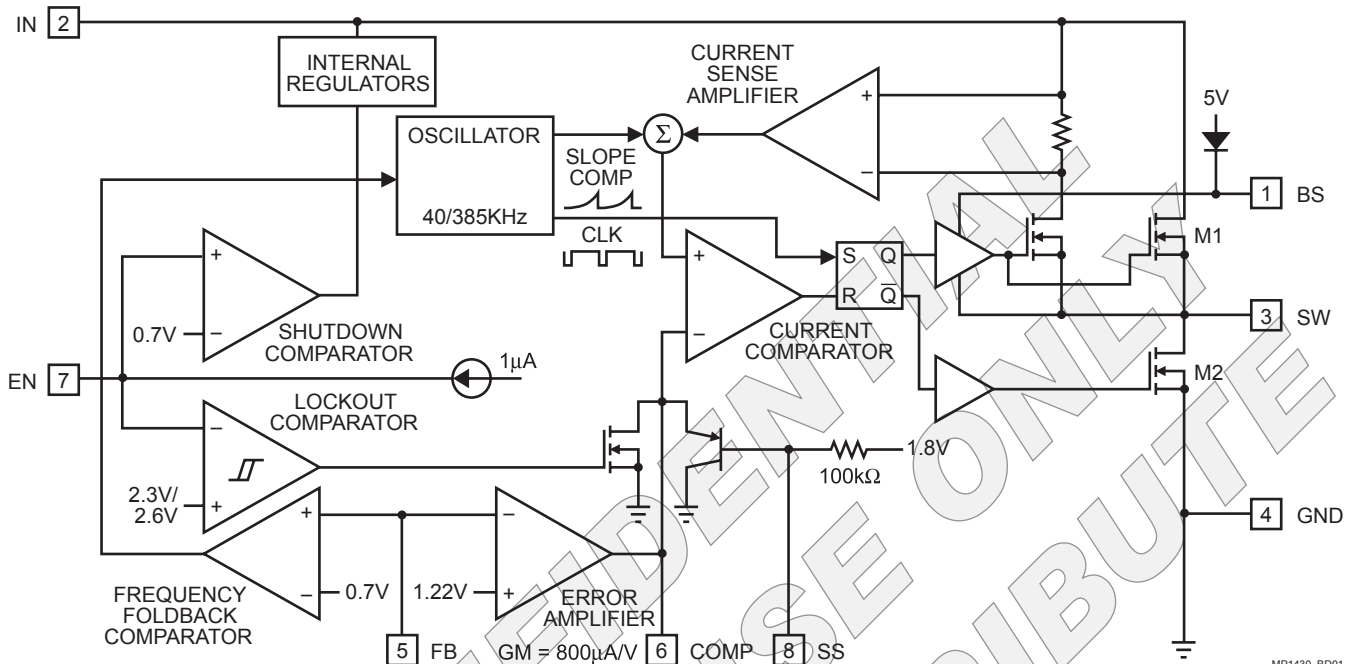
IN 2

INTERNAL REGULATORS

CURRENT SENSE AMPLIFIER

+

–

5V

OSCILLATOR

40/385KHz

$\Sigma$

SLOPE COMP

CLK

1 BS

M1

+

–

SHUTDOWN COMPARATOR

0.7V

+

–

S Q

R $\overline{Q}$

CURRENT COMPARATOR

3 SW

EN 7

1$\mu$A

M2

LOCKOUT COMPARATOR

–

+

2.3V/ 2.6V

100k$\Omega$

1.8V

+

–

–

+

4 GND

FREQUENCY FOLDBACK COMPARATOR

0.7V

1.22V

ERROR AMPLIFIER

5 FB

GM = 800$\mu$A/V

6 COMP

8 SS

CONFIDENTIAL

FOR USE ONLY

DO NOT DISTRIBUTE

MP1430_BD01